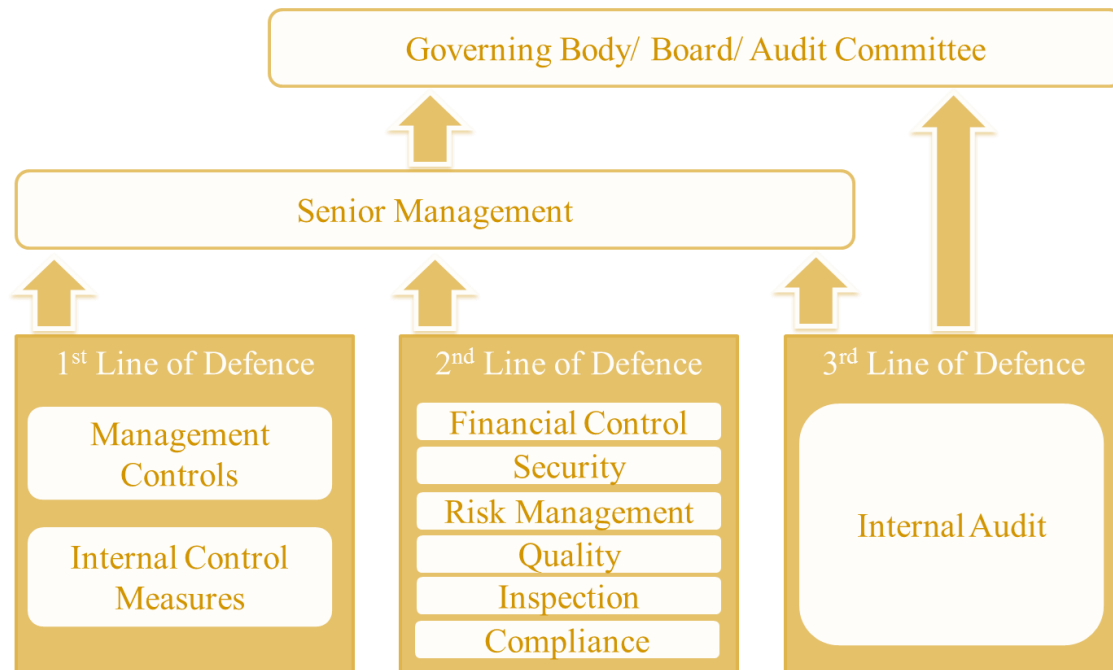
Governing Body/ Board/ Audit Committee

Senior Management

1$^{st}$ Line of Defence

Management Controls

Internal Control Measures

2$^{nd}$ Line of Defence

Financial Control

Security

Risk Management

Quality

Inspection

Compliance

3$^{rd}$ Line of Defence

Internal Audit